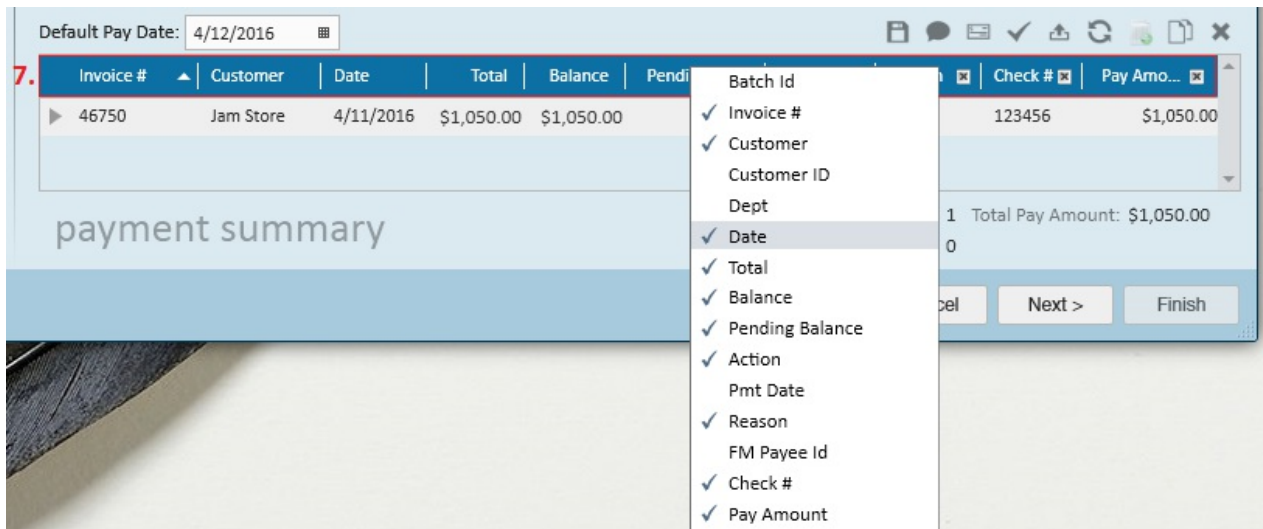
Default Pay Date: 4/12/2016

7.

| Invoice # | Customer | Date | Total | Balance | Pendi | | n | Check # | Pay Amo... |
|---|---|---|---|---|---|---|---|---|---|
| 46750 | Jam Store | 4/11/2016 | $1,050.00 | $1,050.00 | | | | 123456 | $1,050.00 |

payment summary

1 Total Pay Amount: $1,050.00
0

cel Next > Finish

Batch Id
✓ Invoice #
✓ Customer
Customer ID
Dept
✓ Date
✓ Total
✓ Balance
✓ Pending Balance
✓ Action
Pmt Date
✓ Reason
FM Payee Id
✓ Check #
✓ Pay Amount